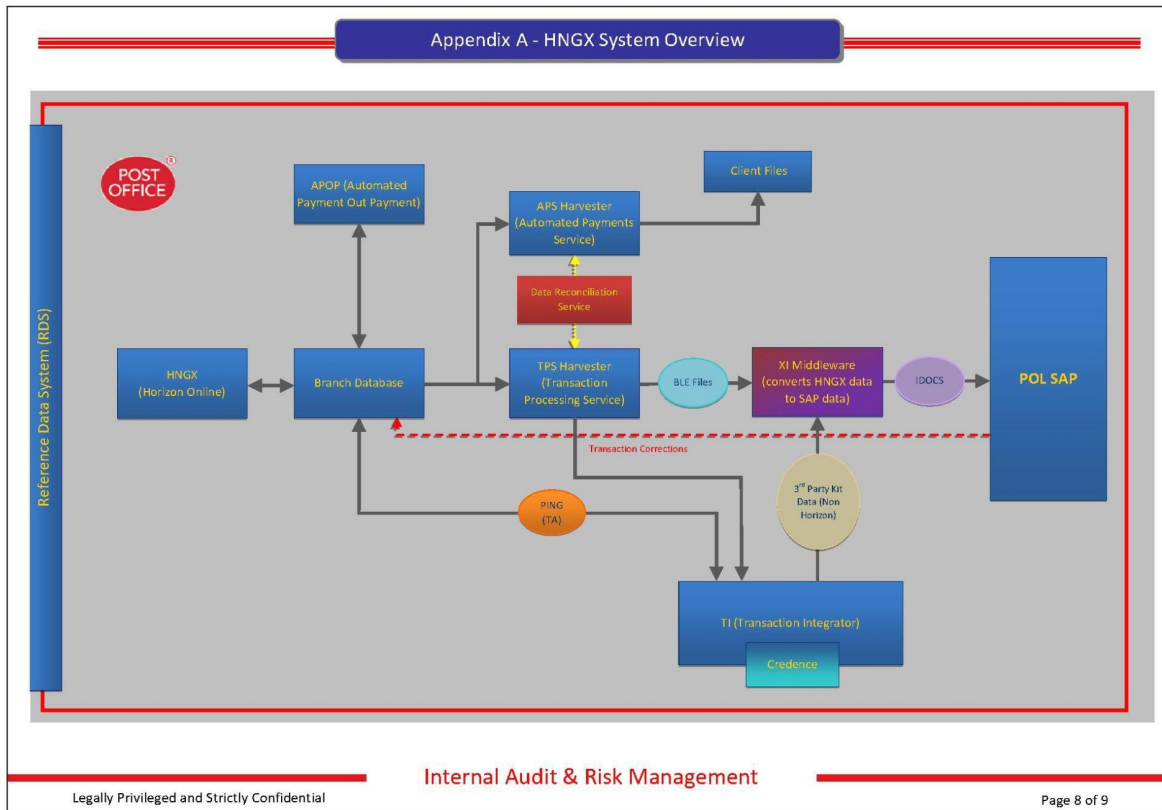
Appendix A - HNGX System Overview

Reference Data System (RDS)

POST OFFICE

APOP (Automated Payment Out Payment)

Client Files

APS Harvester (Automated Payments Service)

Data Reconciliation Service

HNGX (Horizon Online)

Branch Database

TPS Harvester (Transaction Processing Service)

BLE Files

XI Middleware (converts HNGX data to SAP data)

IDOCS

POL SAP

Transaction Corrections

PING (TA)

3$^{rd}$ Party Kit Data (Non Horizon)

TI (Transaction Integrator)

Credence

Internal Audit & Risk Management

Legally Privileged and Strictly Confidential

Page 8 of 9